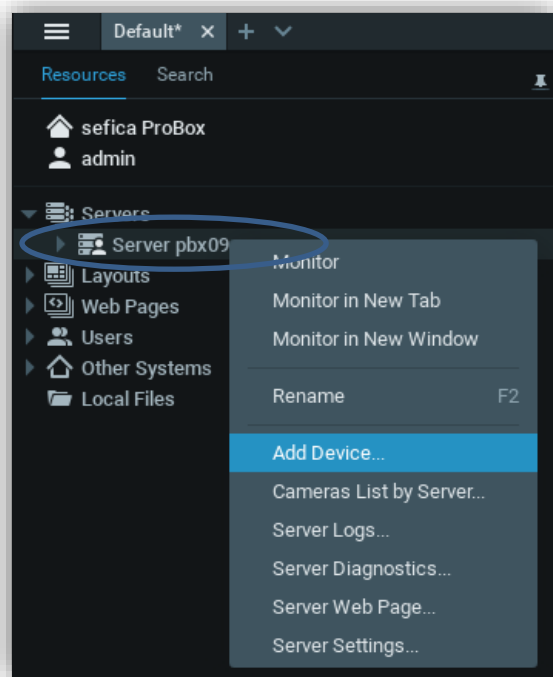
Default* ✕ + ∨

Resources Search

sefica ProBox
admin

Servers
Server pbx09
Layouts
Web Pages
Users
Other Systems
Local Files

Monitor
Monitor in New Tab
Monitor in New Window
Rename F2
Add Device...
Cameras List by Server...
Server Logs...
Server Diagnostics...
Server Web Page...
Server Settings...